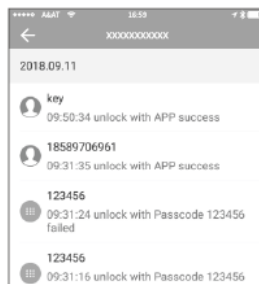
••••• AT&T 16:59

xxxxxxxxxxx

2018.09.11

key
09:50:34 unlock with APP success

18589706961
09:31:35 unlock with APP success

123456
09:31:24 unlock with Passcode 123456 failed

123456
09:31:16 unlock with Passcode 123456